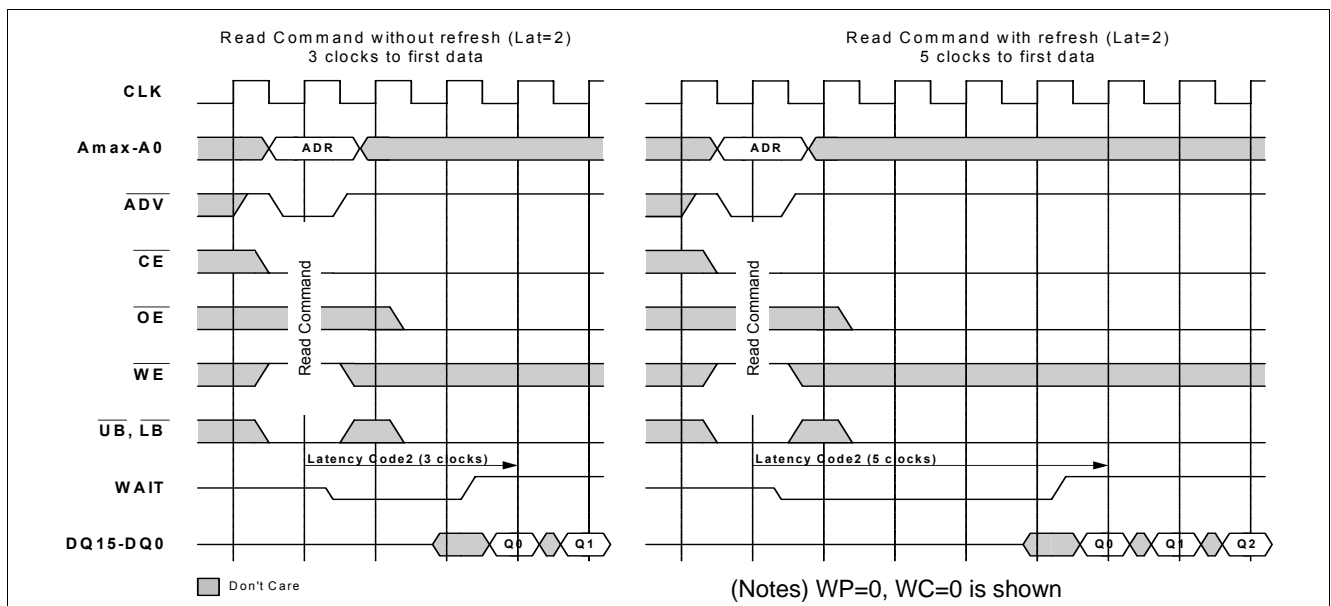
Read Command without refresh (Lat=2)
3 clocks to first data

Read Command with refresh (Lat=2)
5 clocks to first data

CLK

Amax-A0

ADR

ADR

$\overline{ADV}$

$\overline{CE}$

$\overline{OE}$

$\overline{WE}$

$\overline{UB}$, $\overline{LB}$

Read Command

Read Command

Latency Code2 (3 clocks)

Latency Code2 (5 clocks)

WAIT

DQ15-DQ0

Q0

Q1

Q0

Q1

Q2

Don't Care

(Notes) WP=0, WC=0 is shown